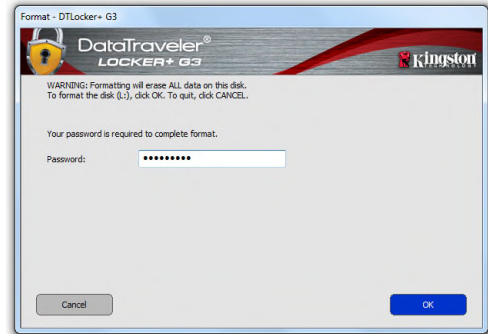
Format - DTLocker+ G3

DataTraveler®
LOCKER+ G3

Kingston TECHNOLOGY

WARNING: Formatting will erase ALL data on this disk.
To format the disk (L:), click OK. To quit, click CANCEL.

Your password is required to complete format.

Password: •••••••••

Cancel

OK